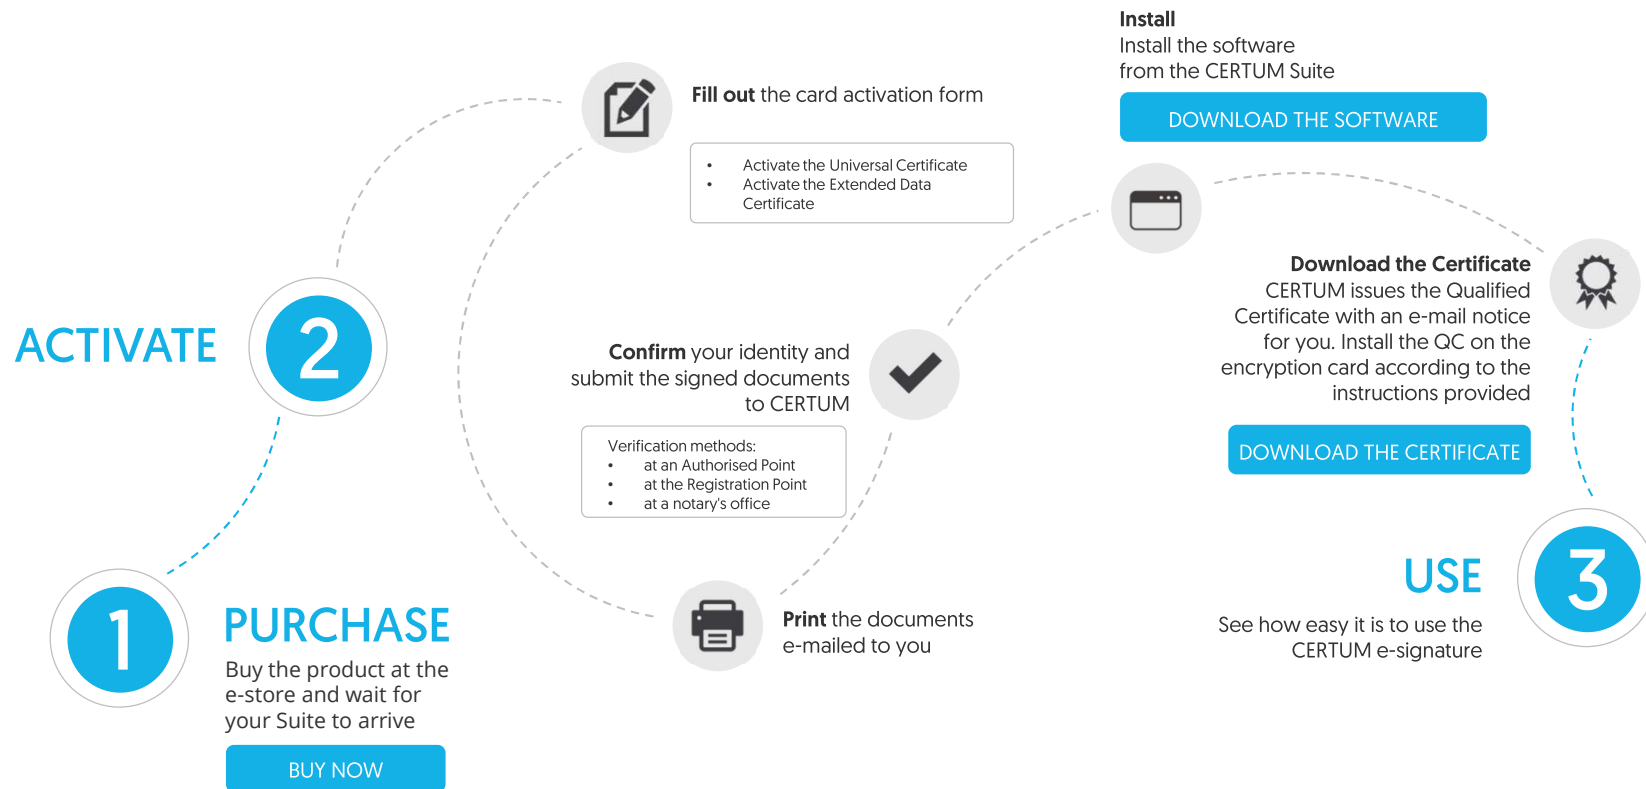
1

PURCHASE

Buy the product at the e-store and wait for your Suite to arrive

BUY NOW

ACTIVATE

2

**Fill out** the card activation form

- Activate the Universal Certificate
- Activate the Extended Data Certificate

**Confirm** your identity and submit the signed documents to CERTUM

Verification methods:
- at an Authorised Point
- at the Registration Point
- at a notary's office

**Print** the documents e-mailed to you

**Install**
Install the software from the CERTUM Suite

DOWNLOAD THE SOFTWARE

**Download the Certificate**
CERTUM issues the Qualified Certificate with an e-mail notice for you. Install the QC on the encryption card according to the instructions provided

DOWNLOAD THE CERTIFICATE

USE

3

See how easy it is to use the CERTUM e-signature